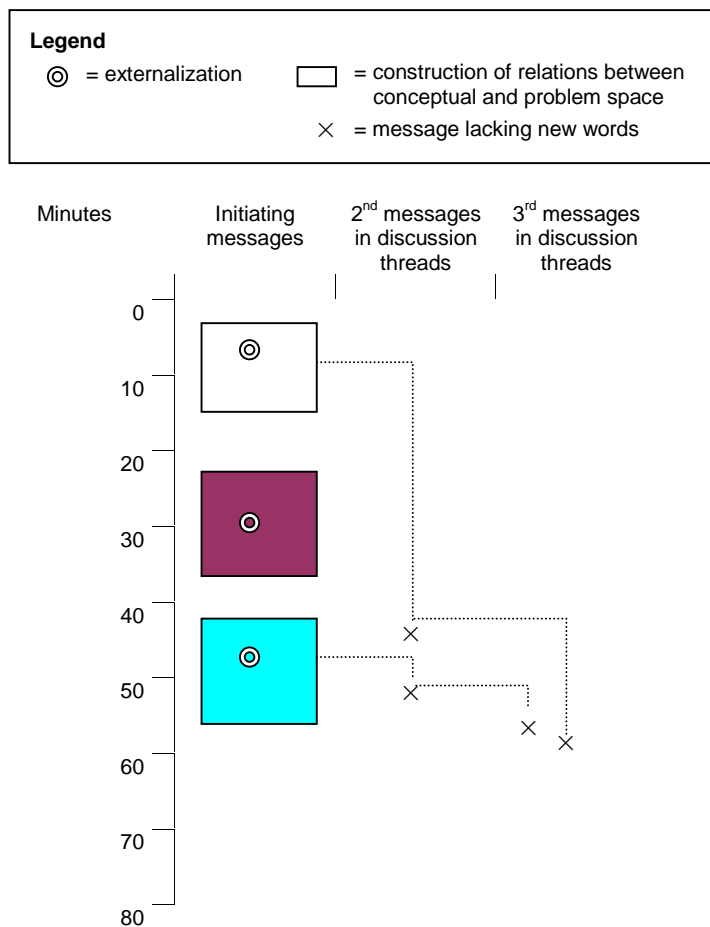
Legend

◎ = externalization

= construction of relations between conceptual and problem space

× = message lacking new words

Minutes

Initiating messages

2$^{nd}$ messages in discussion threads

3$^{rd}$ messages in discussion threads

0

10

20

30

40

50

60

70

80